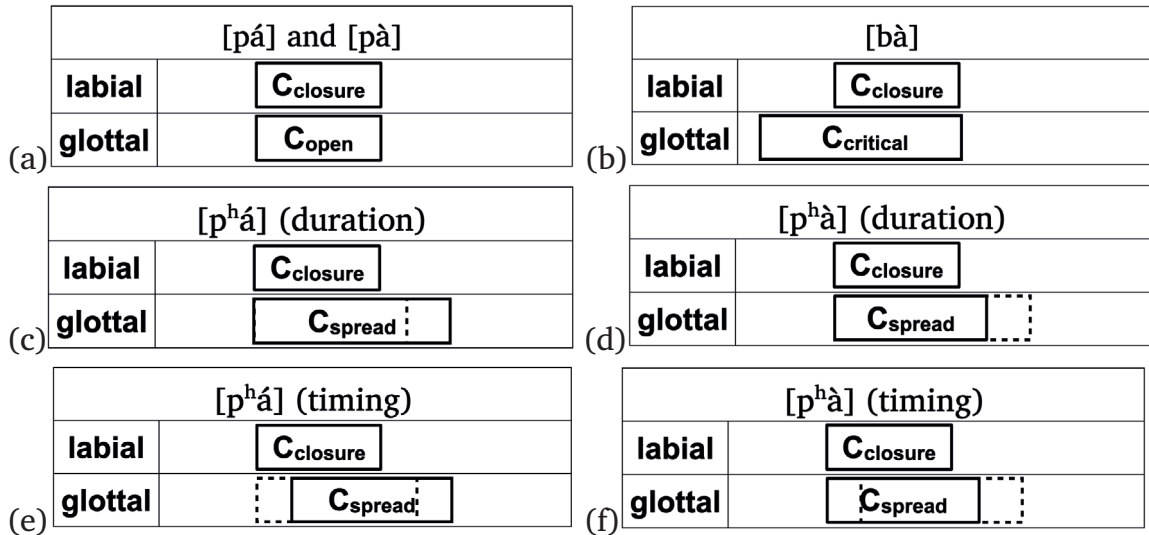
(a)
| [pá] and [pà] | |
|---|---|
| labial | $C_{closure}$ |
| glottal | $C_{open}$ |

(b)
| [bà] | |
|---|---|
| labial | $C_{closure}$ |
| glottal | $C_{critical}$ |

(c)
| [pʰá] (duration) | |
|---|---|
| labial | $C_{closure}$ |
| glottal | $C_{spread}$ |

(d)
| [pʰà] (duration) | |
|---|---|
| labial | $C_{closure}$ |
| glottal | $C_{spread}$ |

(e)
| [pʰá] (timing) | |
|---|---|
| labial | $C_{closure}$ |
| glottal | $C_{spread}$ |

(f)
| [pʰà] (timing) | |
|---|---|
| labial | $C_{closure}$ |
| glottal | $C_{spread}$ |